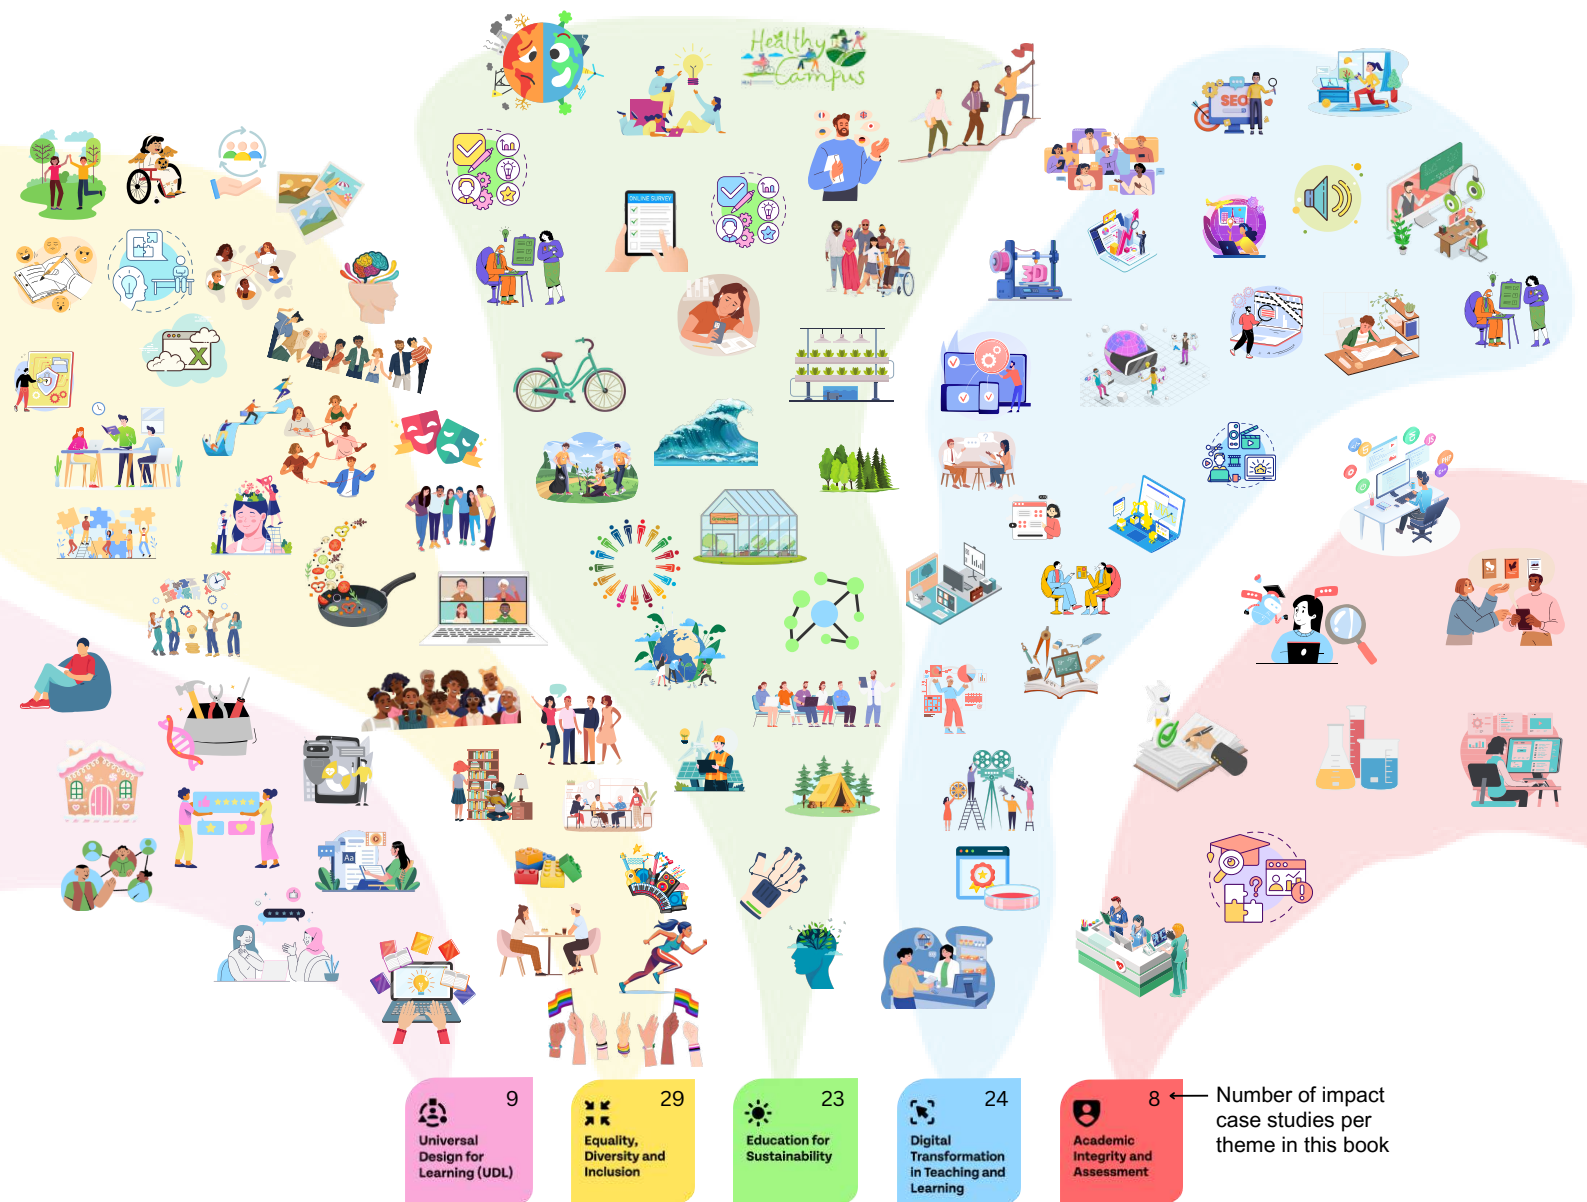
Healthy Campus

SEO

3D

ONLINE SURVEY

9
Universal Design for Learning (UDL)

29
Equality, Diversity and Inclusion

23
Education for Sustainability

24
Digital Transformation in Teaching and Learning

8
Academic Integrity and Assessment

Number of impact case studies per theme in this book